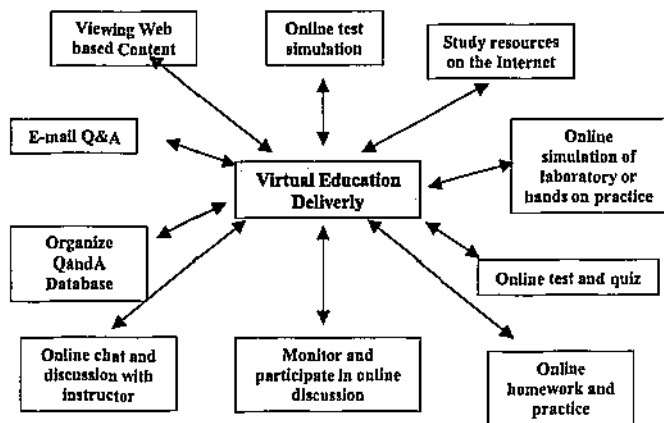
Viewing Web based Content

Online test simulation

Study resources on the Internet

E-mail Q&A

Virtual Education Delivery

Online simulation of laboratory or hands on practice

Organize QandA Database

Online test and quiz

Online chat and discussion with instructor

Monitor and participate in online discussion

Online homework and practice